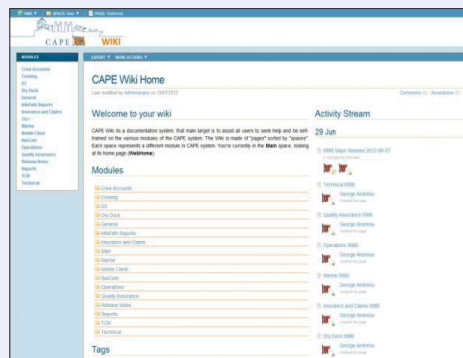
CAPE WIKI

MODULES

Crew Accounts
Crewing
DD
Dry Dock
General
Mailchain Reports
Insurance and Claims
Jobs
Marine
Mobile Client
NavCom
Operations
Quality Assurance
Release Notes
Reports
TCM
Technical

EXPORT ▼ MORE ACTIONS ▼

CAPE Wiki Home

Last modified by Administrator on 15/01/2012

Comments (0) Annotations (0)

Welcome to your wiki

CAPE Wiki is a documentation system, that main target is to assist all users to seek help and be self-trained on the various modules of the CAPE system. The Wiki is made of "pages" sorted by "spaces". Each space represents a different module in CAPE system. You're currently in the Main space, looking at its home page (WebHome).

Modules

Crew Accounts
Crewing
DD
Dry Dock
General
Mailchain Reports
Insurance and Claims
Jobs
Marine
Mobile Client
NavCom
Operations
Quality Assurance
Release Notes
Reports
TCM
Technical

Tags

Activity Stream

29 Jun

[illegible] Major Release 2012-06-27

Technical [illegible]
George Andreou
Quality Assurance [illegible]
George Andreou
Operations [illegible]
George Andreou
Marine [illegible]
George Andreou
Insurance and Claims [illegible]
George Andreou
Dry Dock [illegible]
George Andreou